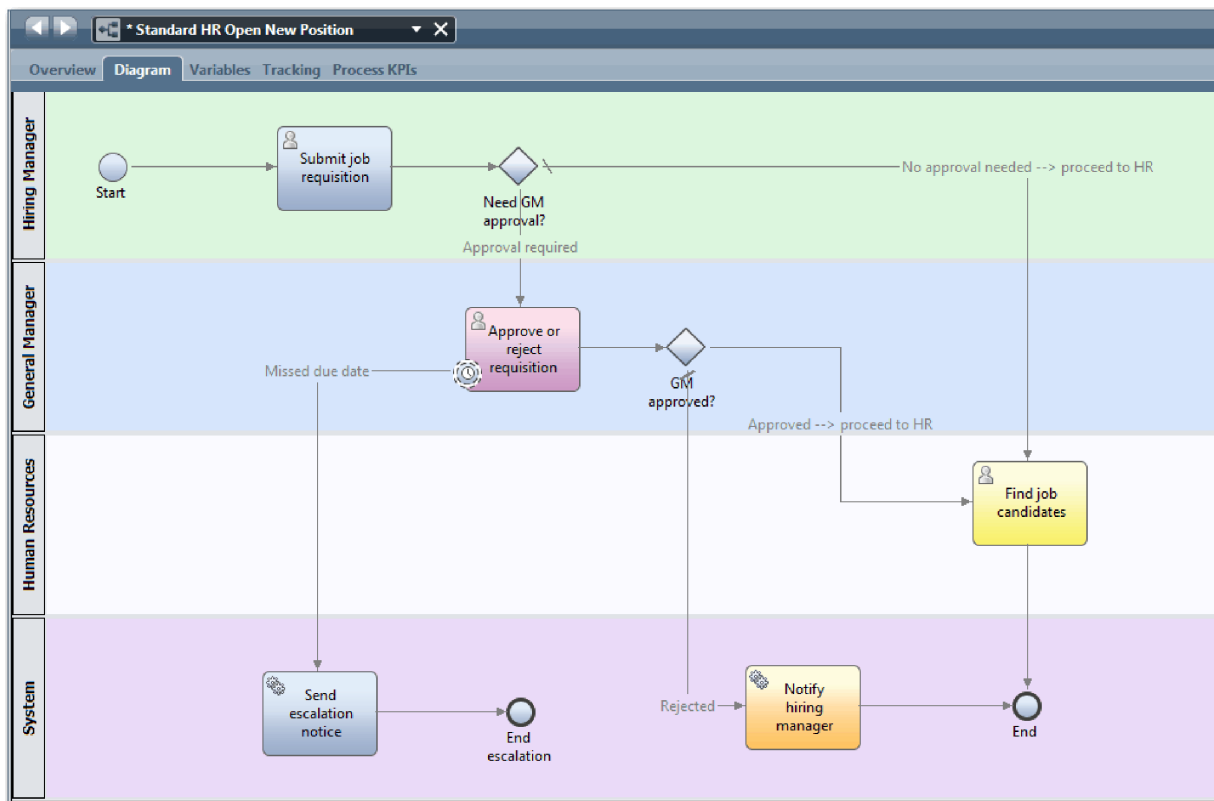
* Standard HR Open New Position

Overview Diagram Variables Tracking Process KPIs

Hiring Manager

Start

Submit job requisition

Need GM approval?

No approval needed --> proceed to HR

Approval required

General Manager

Approve or reject requisition

Missed due date

GM approved?

Approved --> proceed to HR

Human Resources

Find job candidates

System

Send escalation notice

End escalation

Rejected

Notify hiring manager

End